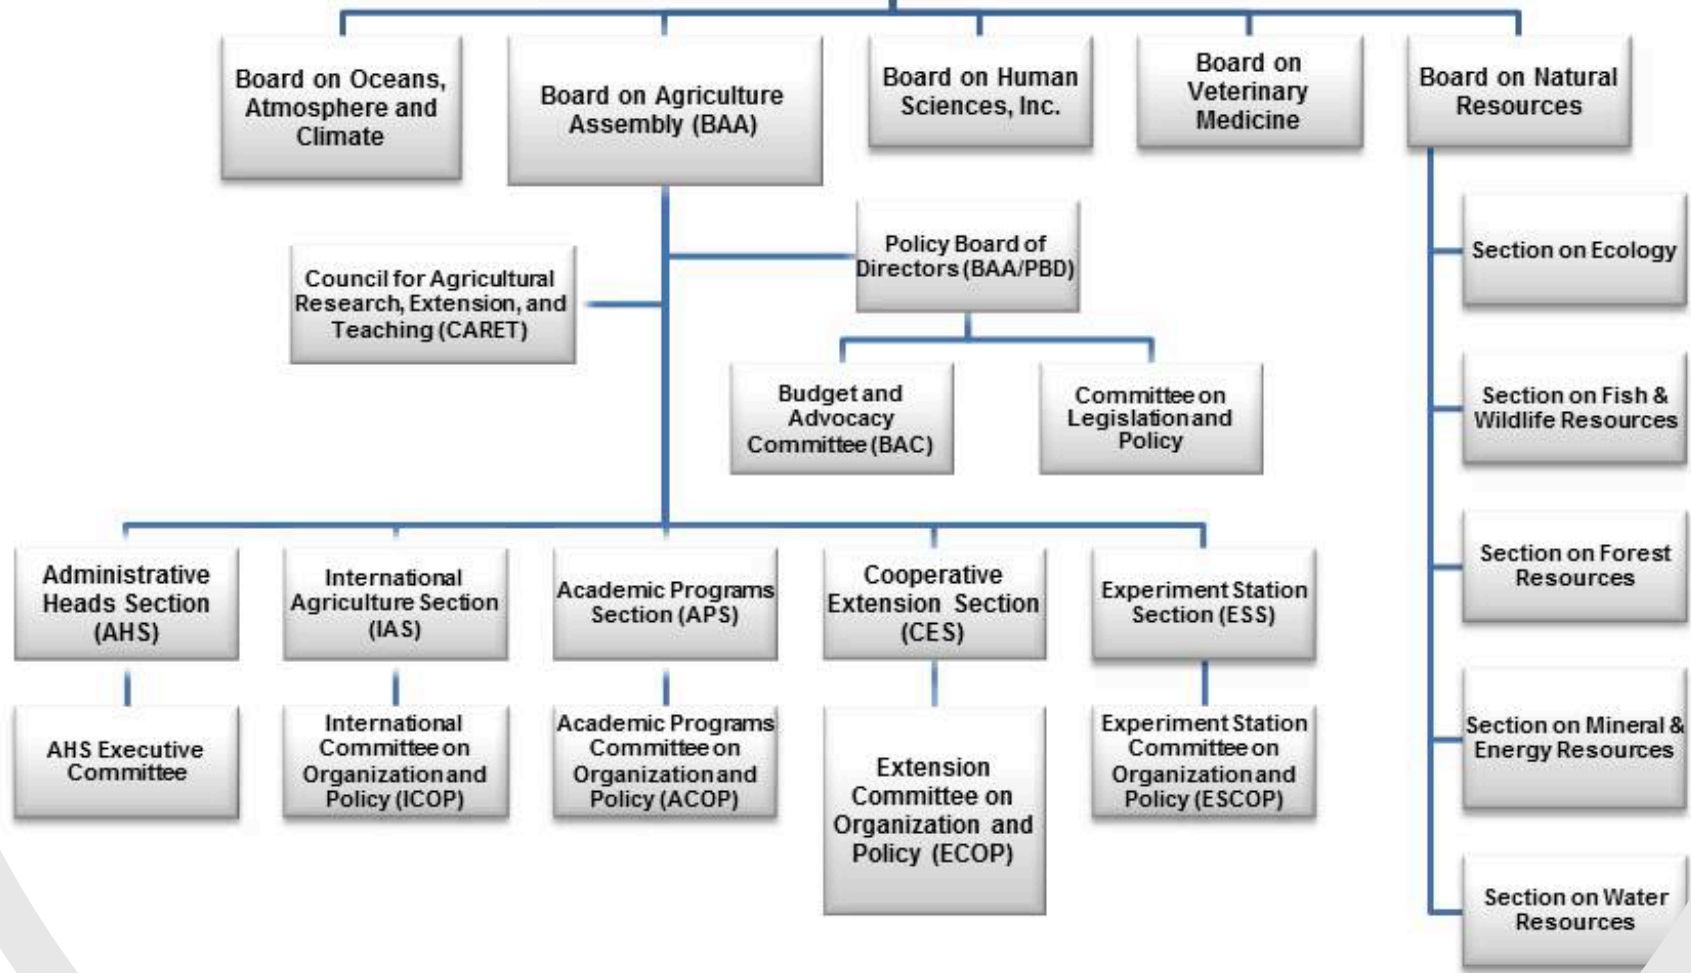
Board on Oceans, Atmosphere and Climate

Board on Agriculture Assembly (BAA)

Board on Human Sciences, Inc.

Board on Veterinary Medicine

Board on Natural Resources

Policy Board of Directors (BAA/PBD)

Council for Agricultural Research, Extension, and Teaching (CARET)

Budget and Advocacy Committee (BAC)

Committee on Legislation and Policy

Section on Ecology

Section on Fish & Wildlife Resources

Section on Forest Resources

Section on Mineral & Energy Resources

Section on Water Resources

Administrative Heads Section (AHS)

International Agriculture Section (IAS)

Academic Programs Section (APS)

Cooperative Extension Section (CES)

Experiment Station Section (ESS)

AHS Executive Committee

International Committee on Organization and Policy (ICOP)

Academic Programs Committee on Organization and Policy (ACOP)

Extension Committee on Organization and Policy (ECOP)

Experiment Station Committee on Organization and Policy (ESCOP)